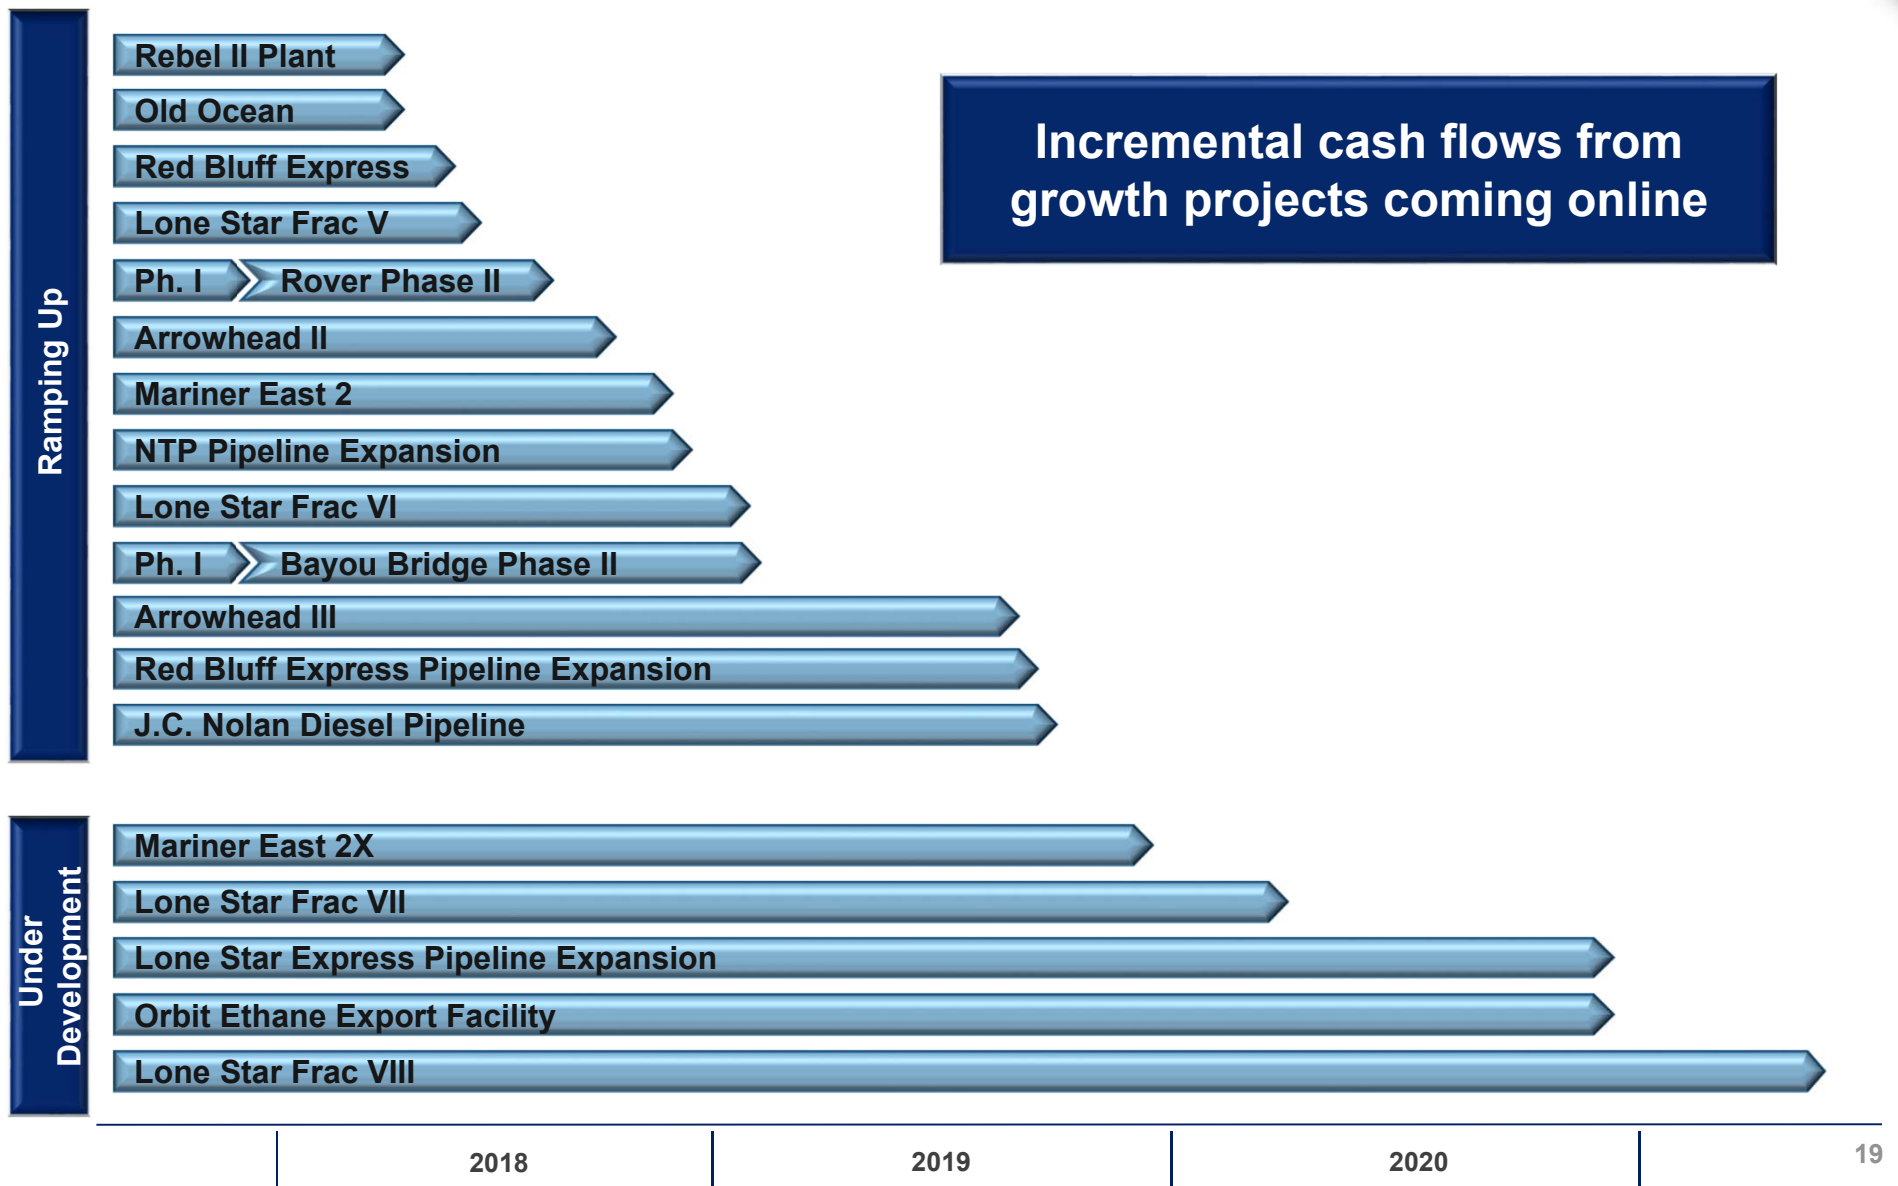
Ramping Up

Rebel II Plant

Old Ocean

Red Bluff Express

Lone Star Frac V

Ph. I Rover Phase II

Arrowhead II

Mariner East 2

NTP Pipeline Expansion

Lone Star Frac VI

Ph. I Bayou Bridge Phase II

Arrowhead III

Red Bluff Express Pipeline Expansion

J.C. Nolan Diesel Pipeline

Incremental cash flows from growth projects coming online

Under Development

Mariner East 2X

Lone Star Frac VII

Lone Star Express Pipeline Expansion

Orbit Ethane Export Facility

Lone Star Frac VIII

2018

2019

2020

19